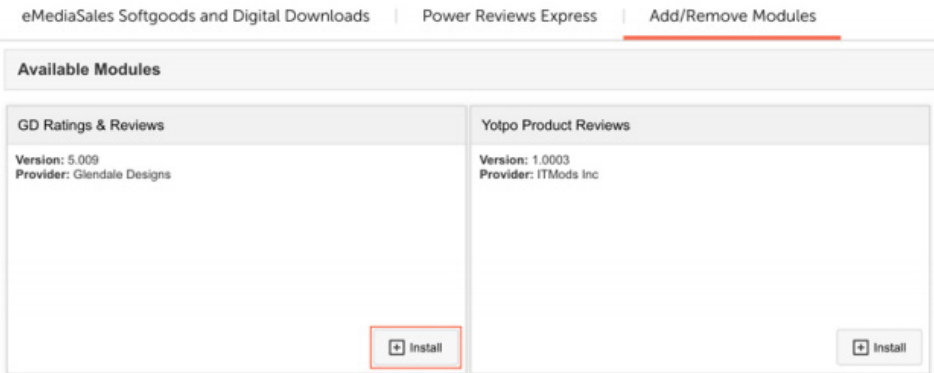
eMediaSales Softgoods and Digital Downloads | Power Reviews Express | Add/Remove Modules

Available Modules

GD Ratings & Reviews

Version: 5.009
Provider: Glendale Designs

Install

Yotpo Product Reviews

Version: 1.0003
Provider: ITMods Inc

Install